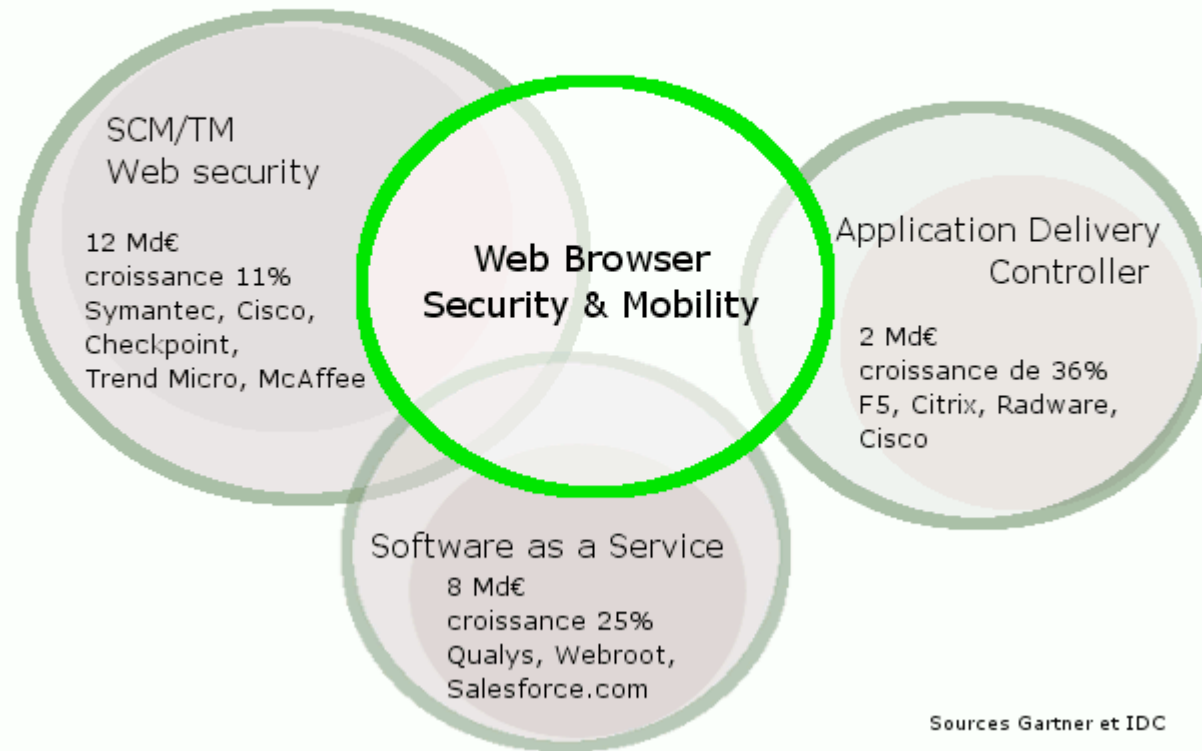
SCM/TM
Web security

12 Md€
croissance 11%
Symantec, Cisco, Checkpoint, Trend Micro, McAffee

Web Browser
Security & Mobility

Application Delivery Controller

2 Md€
croissance de 36%
F5, Citrix, Radware, Cisco

Software as a Service

8 Md€
croissance 25%
Qualys, Webroot, Salesforce.com

Sources Gartner et IDC